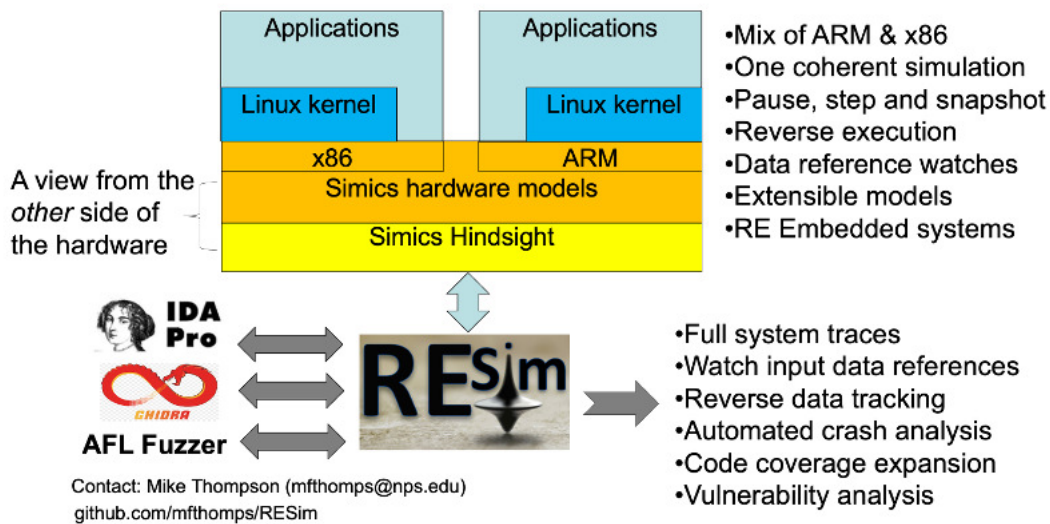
Applications

Linux kernel

Applications

Linux kernel

x86

ARM

Simics hardware models

Simics Hindsight

A view from the *other* side of the hardware

•Mix of ARM & x86
•One coherent simulation
•Pause, step and snapshot
•Reverse execution
•Data reference watches
•Extensible models
•RE Embedded systems

IDA Pro

GHIDRA

AFL Fuzzer

RESim

•Full system traces
•Watch input data references
•Reverse data tracking
•Automated crash analysis
•Code coverage expansion
•Vulnerability analysis

Contact: Mike Thompson (mfthomps@nps.edu)
github.com/mfthomps/RESim